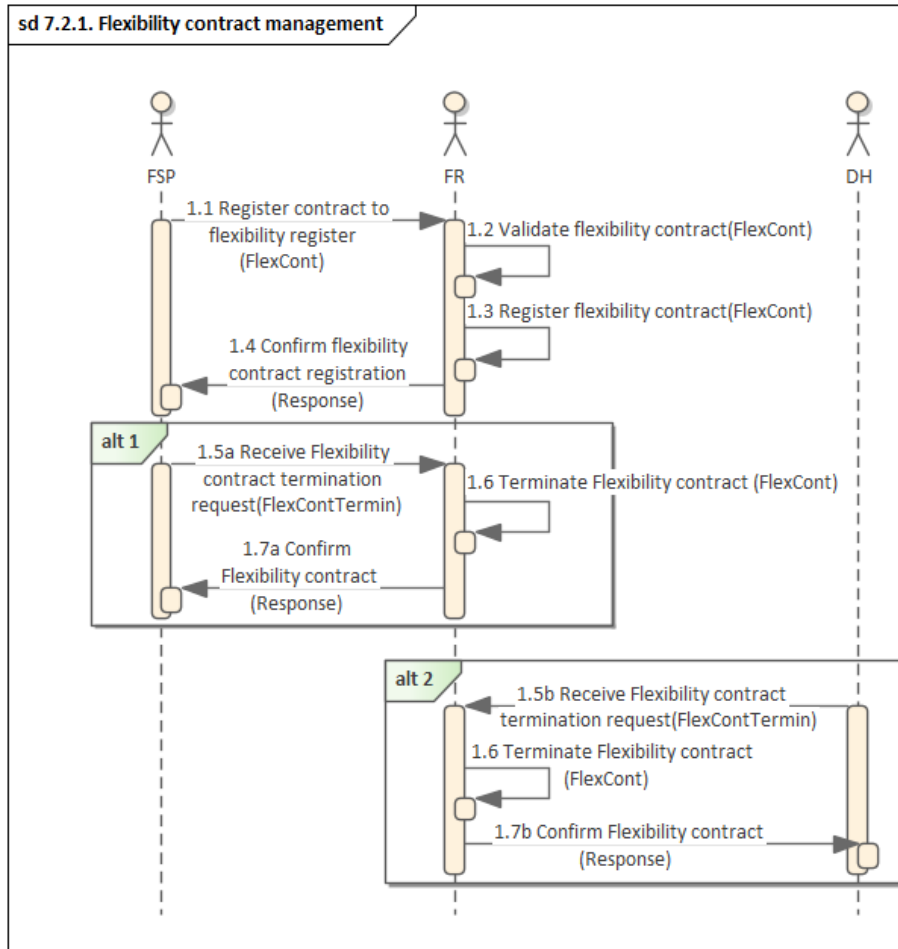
sd 7.2.1. Flexibility contract management

FSP

FR

DH

1.1 Register contract to flexibility register (FlexCont)

1.2 Validate flexibility contract(FlexCont)

1.3 Register flexibility contract(FlexCont)

1.4 Confirm flexibility contract registration (Response)

alt 1

1.5a Receive Flexibility contract termination request(FlexContTermin)

1.6 Terminate Flexibility contract (FlexCont)

1.7a Confirm Flexibility contract (Response)

alt 2

1.5b Receive Flexibility contract termination request(FlexContTermin)

1.6 Terminate Flexibility contract (FlexCont)

1.7b Confirm Flexibility contract (Response)